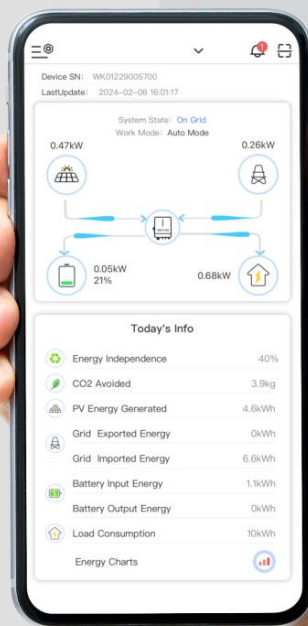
1

Device SN: WK01229005700
LastUpdate: 2024-02-08 16:01:17

System State: On Grid
Work Mode: Auto Mode

0.47kW
0.26kW
0.05kW
21%
0.68kW

Today's Info

Energy Independence 40%
CO2 Avoided 3.9kg
PV Energy Generated 4.6kWh
Grid Exported Energy 0kWh
Grid Imported Energy 6.6kWh
Battery Input Energy 1.1kWh
Battery Output Energy 0kWh
Load Consumption 10kWh
Energy Charts